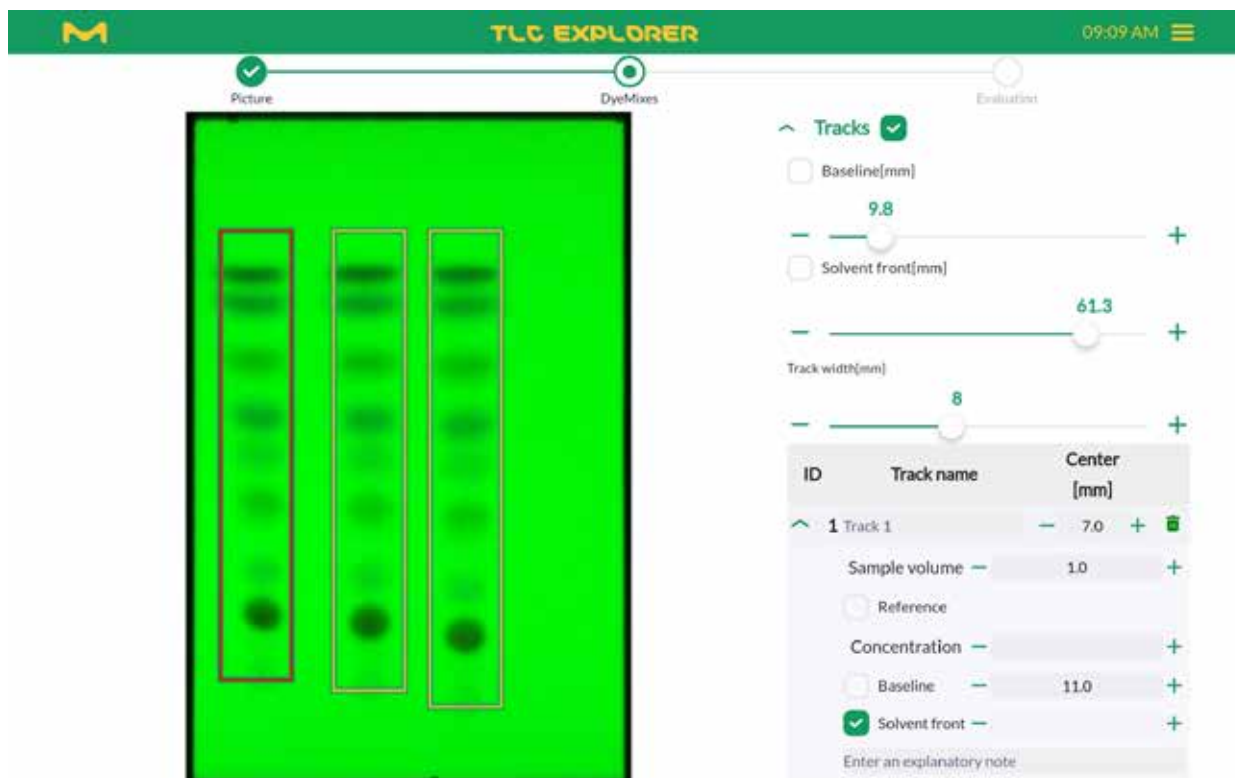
M TLC EXPLORER 09:09 AM

Picture DyeMixes Evaluation

Tracks

Baseline[mm]

9.8

Solvent front[mm]

61.3

Track width[mm]

8

| ID | Track name | Center [mm] |
|---|---|---|
| 1 | Track 1 | 7.0 |

Sample volume 1.0

Reference

Concentration

Baseline 11.0

Solvent front

Enter an explanatory note